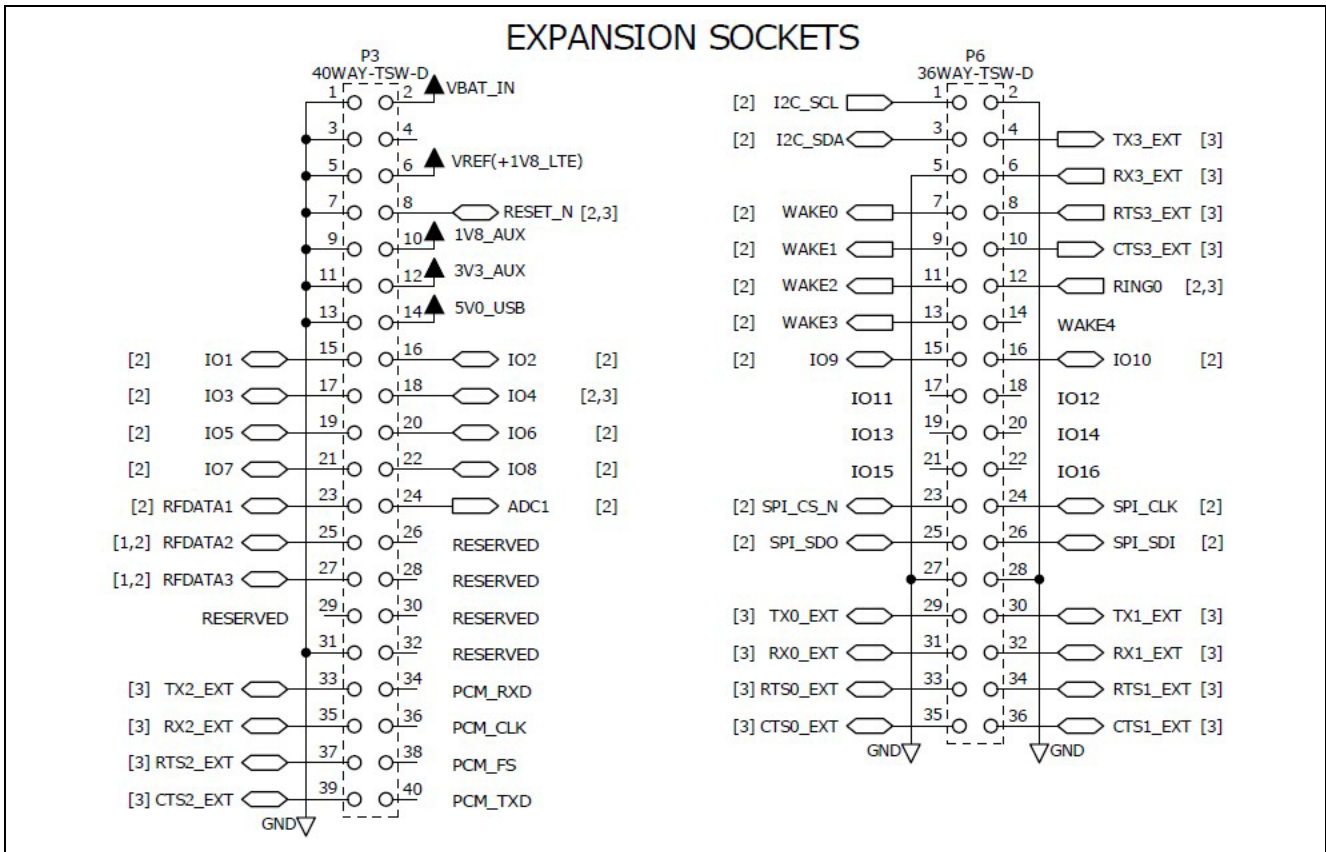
EXPANSION SOCKETS

P3
40WAY-TSW-D

1 2 VBAT_IN
3 4
5 6 VREF(+1V8_LTE)
7 8 RESET_N [2,3]
9 10 1V8_AUX
11 12 3V3_AUX
13 14 5V0_USB
[2] IO1 15 16 IO2 [2]
[2] IO3 17 18 IO4 [2,3]
[2] IO5 19 20 IO6 [2]
[2] IO7 21 22 IO8 [2]
[2] RFDATA1 23 24 ADC1 [2]
[1,2] RFDATA2 25 26 RESERVED
[1,2] RFDATA3 27 28 RESERVED
RESERVED 29 30 RESERVED
31 32 RESERVED
[3] TX2_EXT 33 34 PCM_RXD
[3] RX2_EXT 35 36 PCM_CLK
[3] RTS2_EXT 37 38 PCM_FS
[3] CTS2_EXT 39 40 PCM_TXD
GND

P6
36WAY-TSW-D

[2] I2C_SCL 1 2
[2] I2C_SDA 3 4 TX3_EXT [3]
5 6 RX3_EXT [3]
[2] WAKE0 7 8 RTS3_EXT [3]
[2] WAKE1 9 10 CTS3_EXT [3]
[2] WAKE2 11 12 RING0 [2,3]
[2] WAKE3 13 14 WAKE4
[2] IO9 15 16 IO10 [2]
IO11 17 18 IO12
IO13 19 20 IO14
IO15 21 22 IO16
[2] SPI_CS_N 23 24 SPI_CLK [2]
[2] SPI_SDO 25 26 SPI_SDI [2]
27 28
[3] TX0_EXT 29 30 TX1_EXT [3]
[3] RX0_EXT 31 32 RX1_EXT [3]
[3] RTS0_EXT 33 34 RTS1_EXT [3]
[3] CTS0_EXT 35 36 CTS1_EXT [3]
GND GND